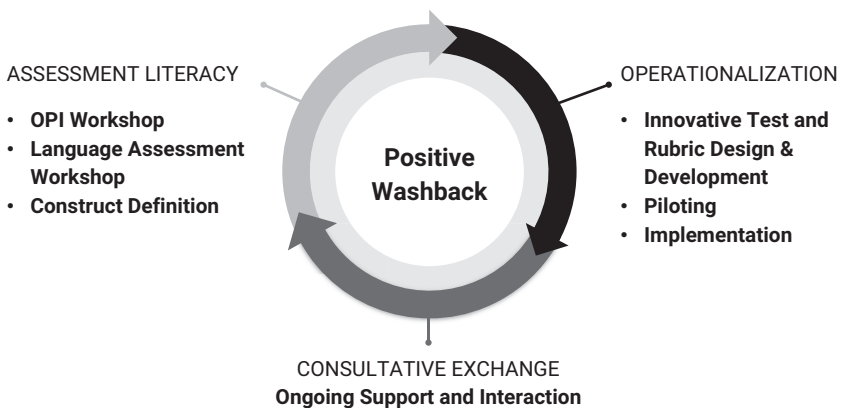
ASSESSMENT LITERACY

- OPI Workshop
- Language Assessment Workshop
- Construct Definition

Positive Washback

OPERATIONALIZATION

- Innovative Test and Rubric Design & Development
- Piloting
- Implementation

CONSULTATIVE EXCHANGE
Ongoing Support and Interaction